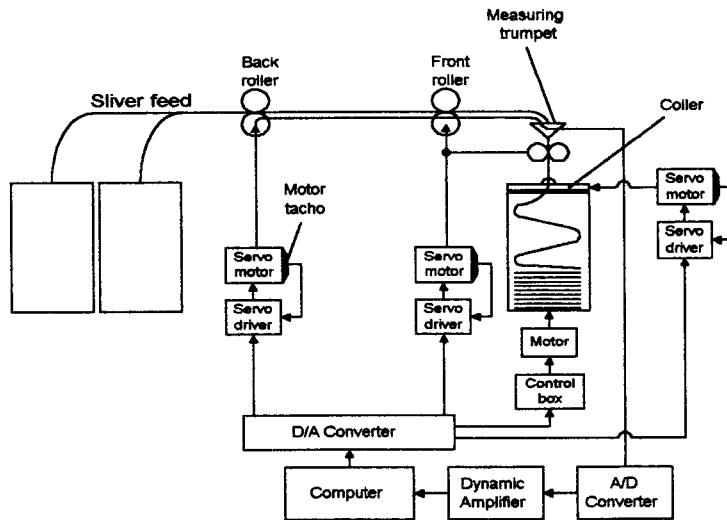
Measuring trumpet

Back roller

Front roller

Sliver feed

Coiler

Motor tacho

Servo motor

Servo driver

Servo motor

Servo driver

Servo motor

Servo driver

Motor

Control box

D/A Converter

Computer

Dynamic Amplifier

A/D Converter